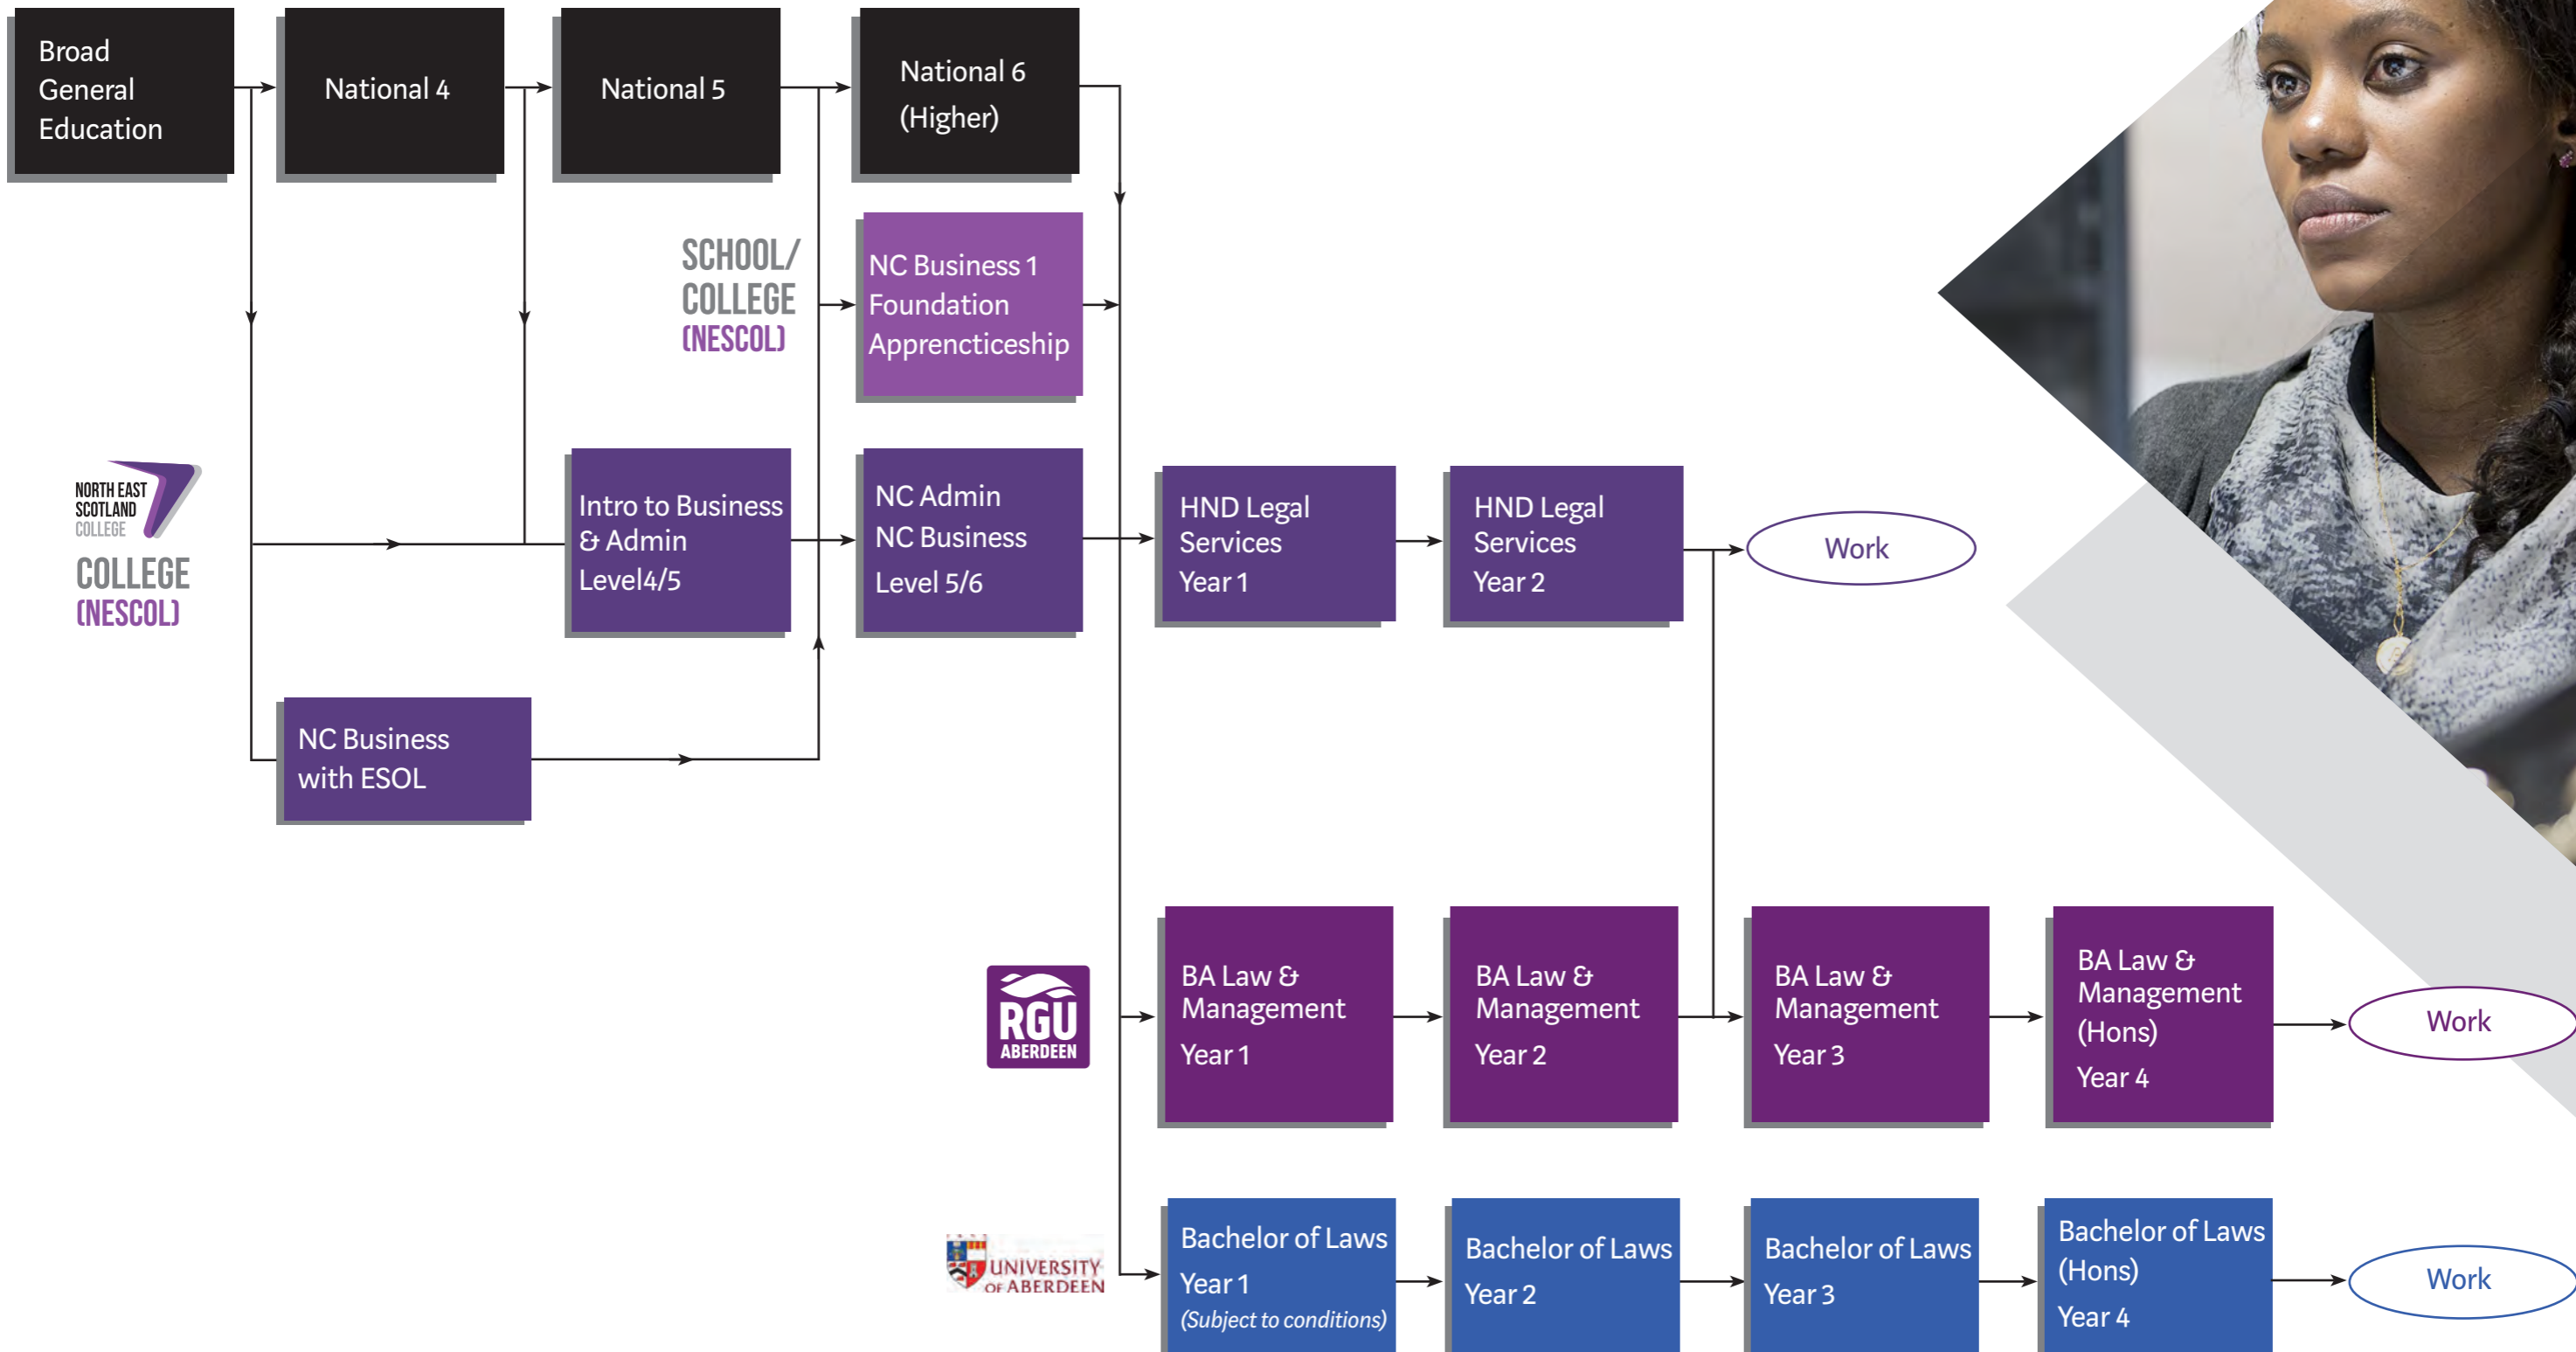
Broad General Education

National 4

National 5

National 6 (Higher)

SCHOOL/ COLLEGE (NESCOL)

NC Business 1 Foundation Apprencticeship

NORTH EAST SCOTLAND COLLEGE

COLLEGE (NESCOL)

Intro to Business & Admin Level4/5

NC Admin NC Business Level 5/6

HND Legal Services Year 1

HND Legal Services Year 2

Work

NC Business with ESOL

RGU ABERDEEN

BA Law & Management Year 1

BA Law & Management Year 2

BA Law & Management Year 3

BA Law & Management (Hons) Year 4

Work

UNIVERSITY OF ABERDEEN

Bachelor of Laws Year 1 (Subject to conditions)

Bachelor of Laws Year 2

Bachelor of Laws Year 3

Bachelor of Laws (Hons) Year 4

Work